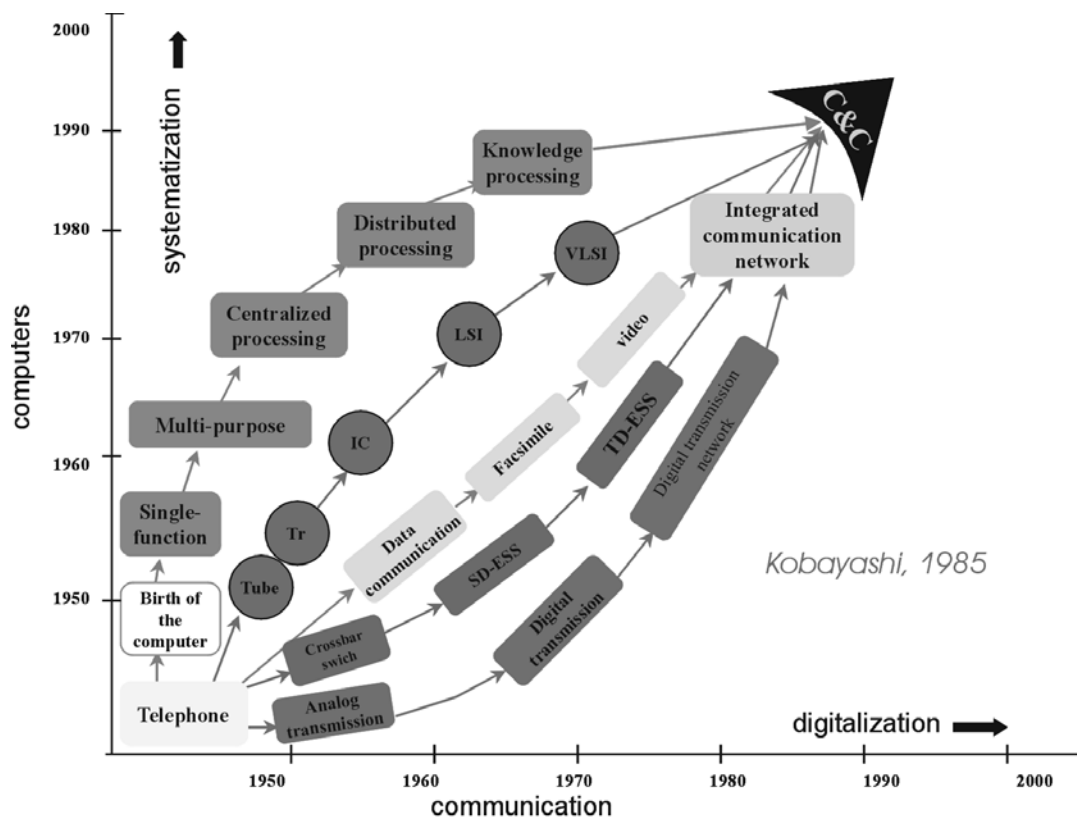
2000
1990
1980
1970
1960
1950

systematization

computers

C&C

Knowledge processing

Distributed processing

Centralized processing

Multi-purpose

Single-function

Birth of the computer

Telephone

Tube

Tr

IC

LSI

VLSI

Integrated communication network

video

Facsimile

Data communication

TD-ESS

SD-ESS

Crossbar swich

Analog transmission

Digital transmission

Digital transmission network

Kobayashi, 1985

digitalization

1950
1960
1970
1980
1990
2000

communication